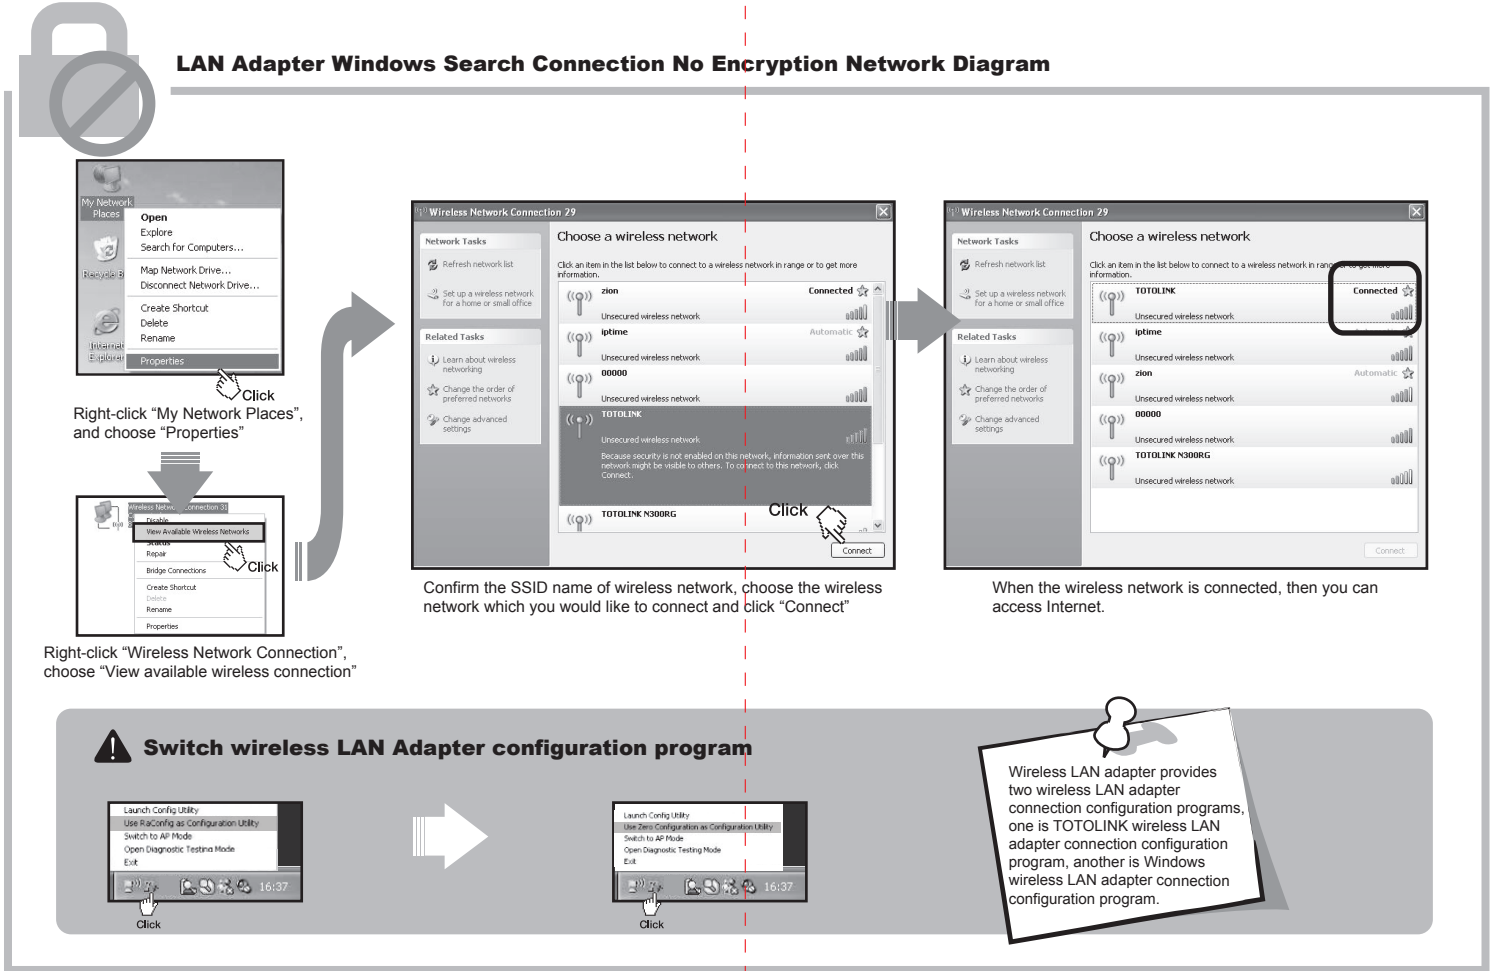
LAN Adapter Windows Search Connection No Encryption Network Diagram

My Network Places
Open
Explore
Search for Computers...
Map Network Drive...
Disconnect Network Drive...
Create Shortcut
Delete
Rename
Properties
Recycle Bin
Internet Explorer
Click

Right-click “My Network Places”, and choose “Properties”

Wireless Network Connection 3
Disable
View Available Wireless Networks
Status
Repair
Bridge Connections
Create Shortcut
Delete
Rename
Properties
Click

Right-click “Wireless Network Connection”, choose “View available wireless connection”

Wireless Network Connection 29
Network Tasks
Refresh network list
Set up a wireless network for a home or small office
Related Tasks
Learn about wireless networking
Change the order of preferred networks
Change advanced settings
Choose a wireless network
Click an item in the list below to connect to a wireless network in range or to get more information.
zion Connected
Unsecured wireless network
iptime Automatic
Unsecured wireless network
00000
Unsecured wireless network
TOTOLINK
Unsecured wireless network
Because security is not enabled on this network, information sent over this network might be visible to others. To connect to this network, click Connect.
TOTOLINK N300RG
Click
Connect

Confirm the SSID name of wireless network, choose the wireless network which you would like to connect and click “Connect”

Wireless Network Connection 29
Network Tasks
Refresh network list
Set up a wireless network for a home or small office
Related Tasks
Learn about wireless networking
Change the order of preferred networks
Change advanced settings
Choose a wireless network
Click an item in the list below to connect to a wireless network in range or to get more information.
TOTOLINK Connected
Unsecured wireless network
iptime
Unsecured wireless network
zion Automatic
Unsecured wireless network
00000
Unsecured wireless network
TOTOLINK N300RG
Unsecured wireless network
Connect

When the wireless network is connected, then you can access Internet.

Switch wireless LAN Adapter configuration program

Launch Config Utility
Use RaConfig as Configuration Utility
Switch to AP Mode
Open Diagnostic Testing Mode
Exit
16:37
Click

Launch Config Utility
Use Zero Configuration as Configuration Utility
Switch to AP Mode
Open Diagnostic Testing Mode
Exit
16:37
Click

Wireless LAN adapter provides two wireless LAN adapter connection configuration programs, one is TOTOLINK wireless LAN adapter connection configuration program, another is Windows wireless LAN adapter connection configuration program.